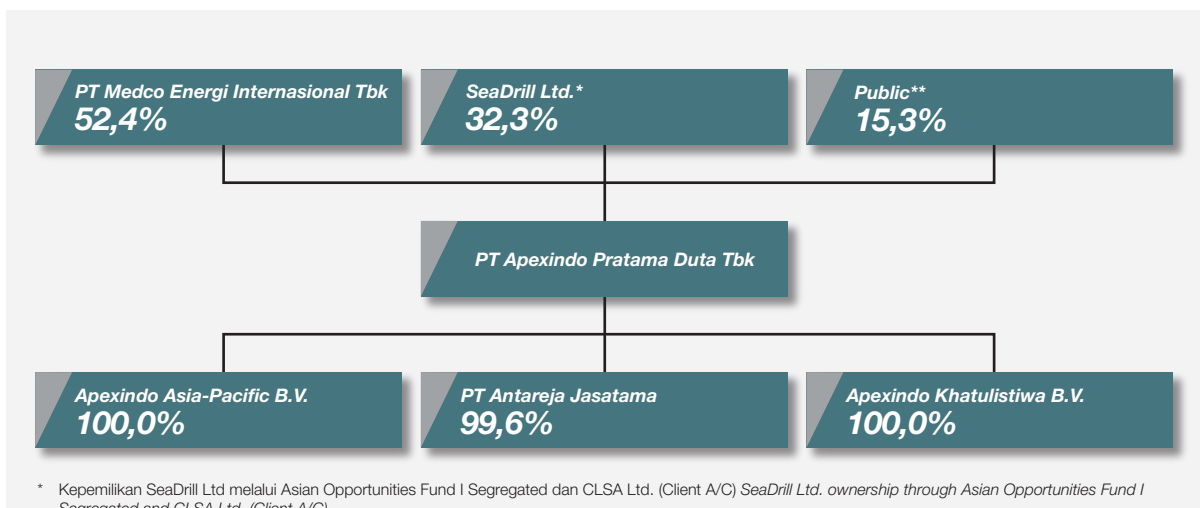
PT Medco Energi Internasional Tbk
52,4%

SeaDrill Ltd.*
32,3%

Public**
15,3%

PT Apexindo Pratama Duta Tbk

Apexindo Asia-Pacific B.V.
100,0%

PT Antareja Jasatama
99,6%

Apexindo Khatulistiwa B.V.
100,0%

* Kepemilikan SeaDrill Ltd melalui Asian Opportunities Fund I Segregated dan CLSA Ltd. (Client A/C) SeaDrill Ltd. ownership through Asian Opportunities Fund I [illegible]